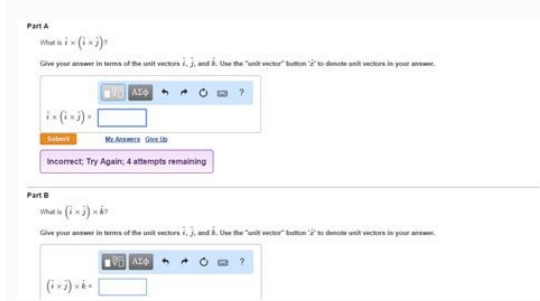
Part A

What is $\hat{i} \times (\hat{i} \times \hat{j})$?

Give your answer in terms of the unit vectors $\hat{i}$, $\hat{j}$, and $\hat{k}$. Use the "unit vector" button '$\hat{x}$' to denote unit vectors in your answer.

ΑΣφ ?

$\hat{i} \times (\hat{i} \times \hat{j}) =$

Submit My Answers Give Up

Incorrect; Try Again; 4 attempts remaining

Part B

What is $(\hat{i} \times \hat{j}) \times \hat{k}$?

Give your answer in terms of the unit vectors $\hat{i}$, $\hat{j}$, and $\hat{k}$. Use the "unit vector" button '$\hat{x}$' to denote unit vectors in your answer.

ΑΣφ ?

$(\hat{i} \times \hat{j}) \times \hat{k} =$